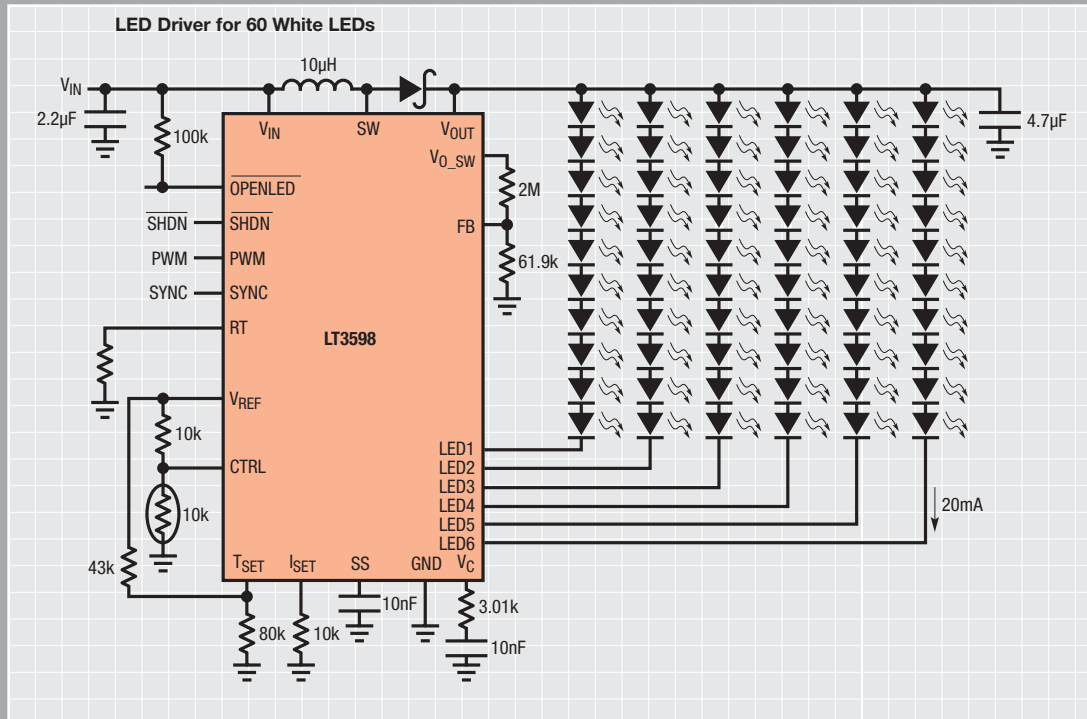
LED Driver for 60 White LEDs

$V_{IN}$

10μH

2.2μF

100k

$V_{IN}$

SW

$V_{OUT}$

4.7μF

$V_{O\_SW}$

$\overline{OPENLED}$

2M

$\overline{SHDN}$

$\overline{SHDN}$

FB

PWM

PWM

61.9k

SYNC

SYNC

RT

LT3598

$V_{REF}$

10k

CTRL

LED1

LED2

LED3

LED4

10k

LED5

20mA

LED6

43k

$T_{SET}$

$I_{SET}$

SS

GND

$V_C$

10nF

3.01k

80k

10k

10nF